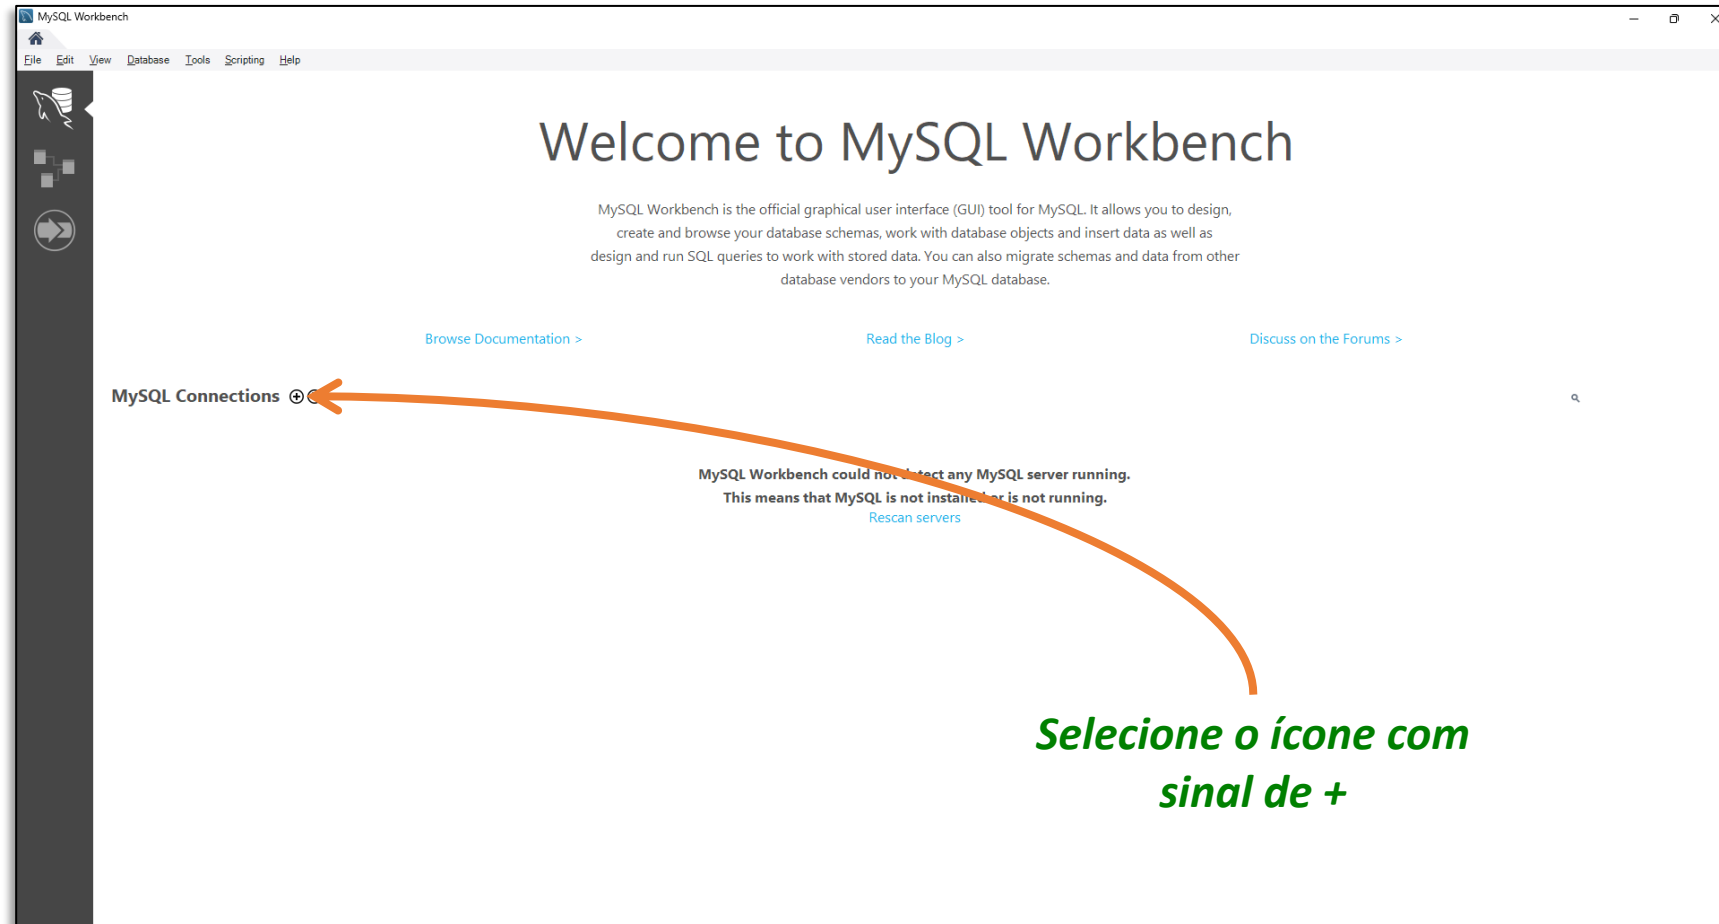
MySQL Workbench

File Edit View Database Tools Scripting Help

Welcome to MySQL Workbench

MySQL Workbench is the official graphical user interface (GUI) tool for MySQL. It allows you to design, create and browse your database schemas, work with database objects and insert data as well as design and run SQL queries to work with stored data. You can also migrate schemas and data from other database vendors to your MySQL database.

Browse Documentation >

Read the Blog >

Discuss on the Forums >

MySQL Connections ⊕

MySQL Workbench could not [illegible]tect any MySQL server running.
This means that MySQL is not installe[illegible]r is not running.
Rescan servers

Selecione o ícone com sinal de +